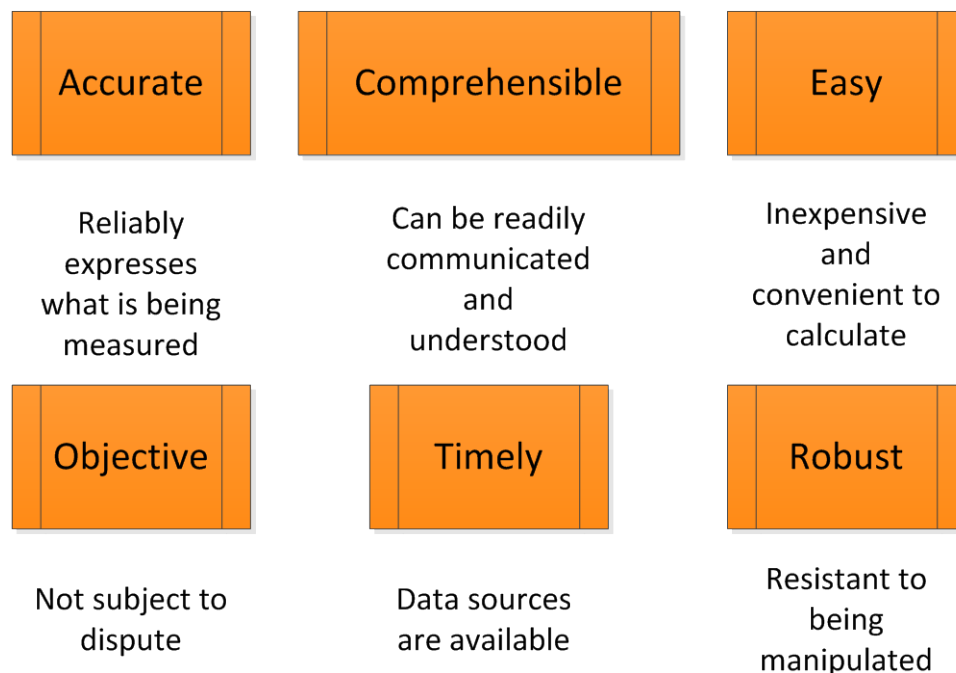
Accurate

Comprehensible

Easy

Reliably expresses what is being measured

Can be readily communicated and understood

Inexpensive and convenient to calculate

Objective

Timely

Robust

Not subject to dispute

Data sources are available

Resistant to being manipulated